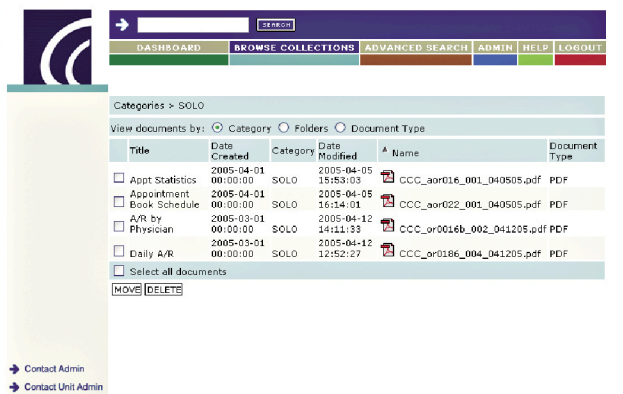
SEARCH

DASHBOARD BROWSE COLLECTIONS ADVANCED SEARCH ADMIN HELP LOGOUT

Categories > SOLO

View documents by: Category Folders Document Type

| | Title | Date Created | Category | Date Modified | Name | Document Type |
|---|---|---|---|---|---|---|
| | Appt Statistics | 2005-04-01 00:00:00 | SOLO | 2005-04-05 15:53:03 | CCC_aor016_001_040505.pdf | PDF |
| | Appointment Book Schedule | 2005-04-01 00:00:00 | SOLO | 2005-04-05 16:14:01 | CCC_aor022_001_040505.pdf | PDF |
| | A/R by Physician | 2005-03-01 00:00:00 | SOLO | 2005-04-12 14:11:33 | CCC_or0016b_002_041205.pdf | PDF |
| | Daily A/R | 2005-03-01 00:00:00 | SOLO | 2005-04-12 12:52:27 | CCC_or0186_004_041205.pdf | PDF |

Select all documents

MOVE DELETE

Contact Admin
Contact Unit Admin